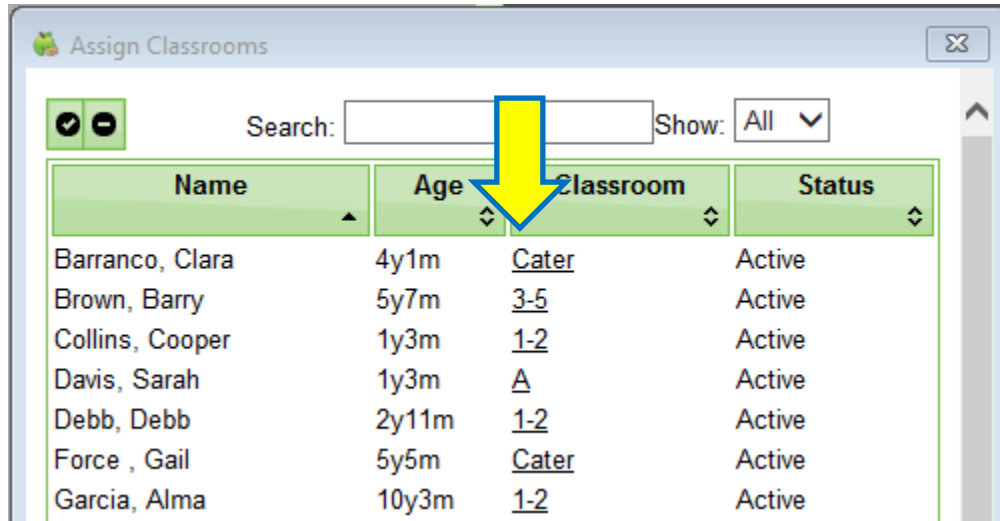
Assign Classrooms

Search: Show: All

| Name | Age | Classroom | Status |
|---|---|---|---|
| Barranco, Clara | 4y1m | Cater | Active |
| Brown, Barry | 5y7m | 3-5 | Active |
| Collins, Cooper | 1y3m | 1-2 | Active |
| Davis, Sarah | 1y3m | A | Active |
| Debb, Debb | 2y11m | 1-2 | Active |
| Force , Gail | 5y5m | Cater | Active |
| Garcia, Alma | 10y3m | 1-2 | Active |